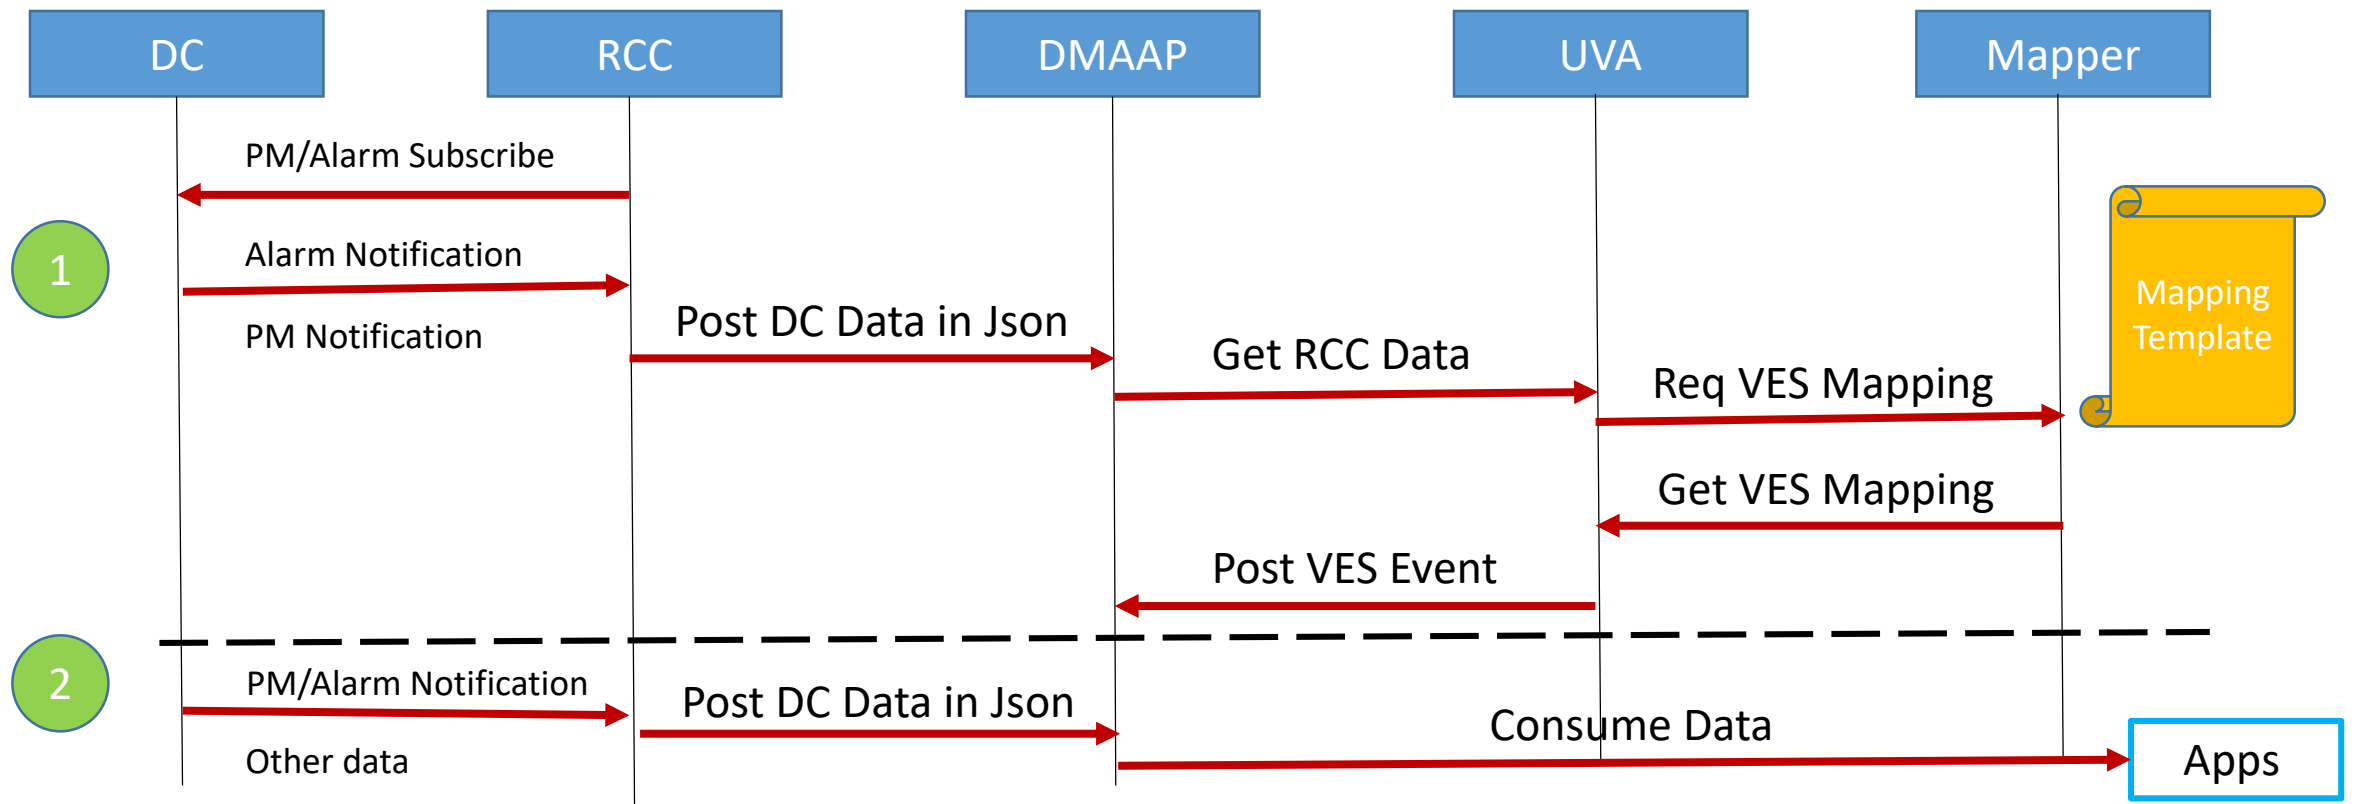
DC

RCC

DMAAP

UVA

Mapper

PM/Alarm Subscribe

1

Alarm Notification

PM Notification

Post DC Data in Json

Get RCC Data

Req VES Mapping

Mapping Template

Get VES Mapping

Post VES Event

2

PM/Alarm Notification

Other data

Post DC Data in Json

Consume Data

Apps